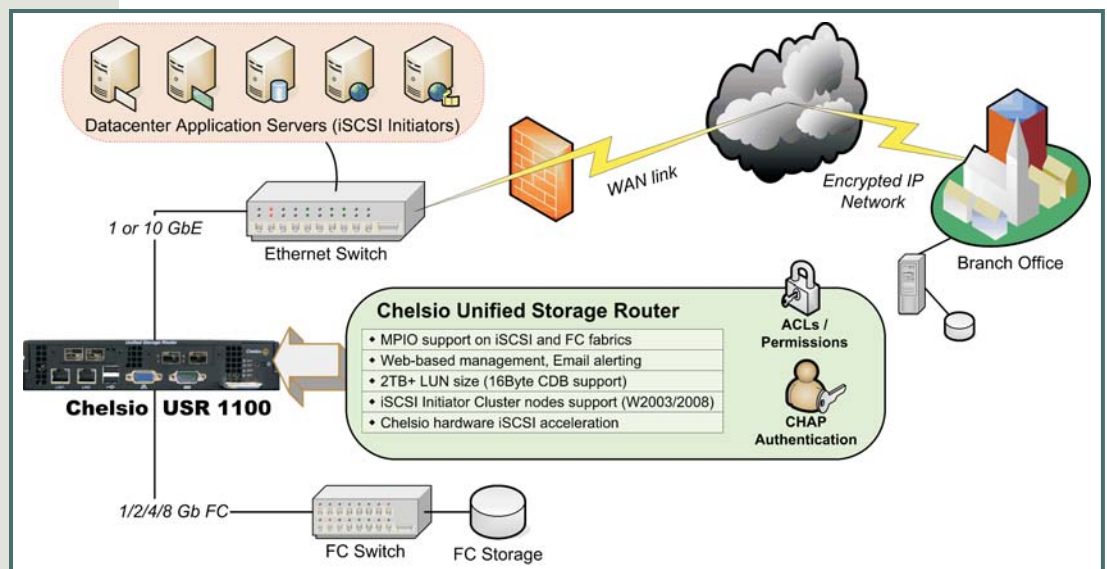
Datacenter Application Servers (iSCSI Initiators)

WAN link

Encrypted IP Network

1 or 10 GbE

Ethernet Switch

Branch Office

Chelsio Unified Storage Router

- MPIO support on iSCSI and FC fabrics
- Web-based management, Email alerting
- 2TB+ LUN size (16Byte CDB support)
- iSCSI Initiator Cluster nodes support (W2003/2008)
- Chelsio hardware iSCSI acceleration

ACLs / Permissions

CHAP Authentication

Chelsio USR 1100

1/2/4/8 Gb FC

FC Switch

FC Storage